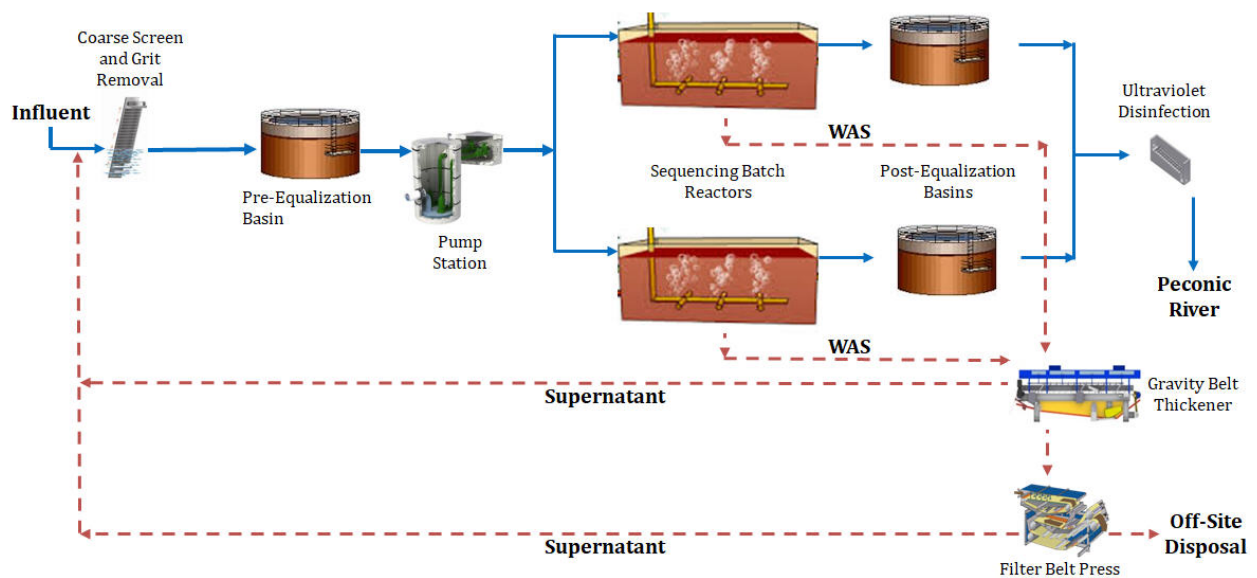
Coarse Screen and Grit Removal

Influent

Pre-Equalization Basin

Pump Station

Sequencing Batch Reactors

WAS

Post-Equalization Basins

Ultraviolet Disinfection

Peconic River

WAS

Supernatant

Gravity Belt Thickener

Supernatant

Filter Belt Press

Off-Site Disposal